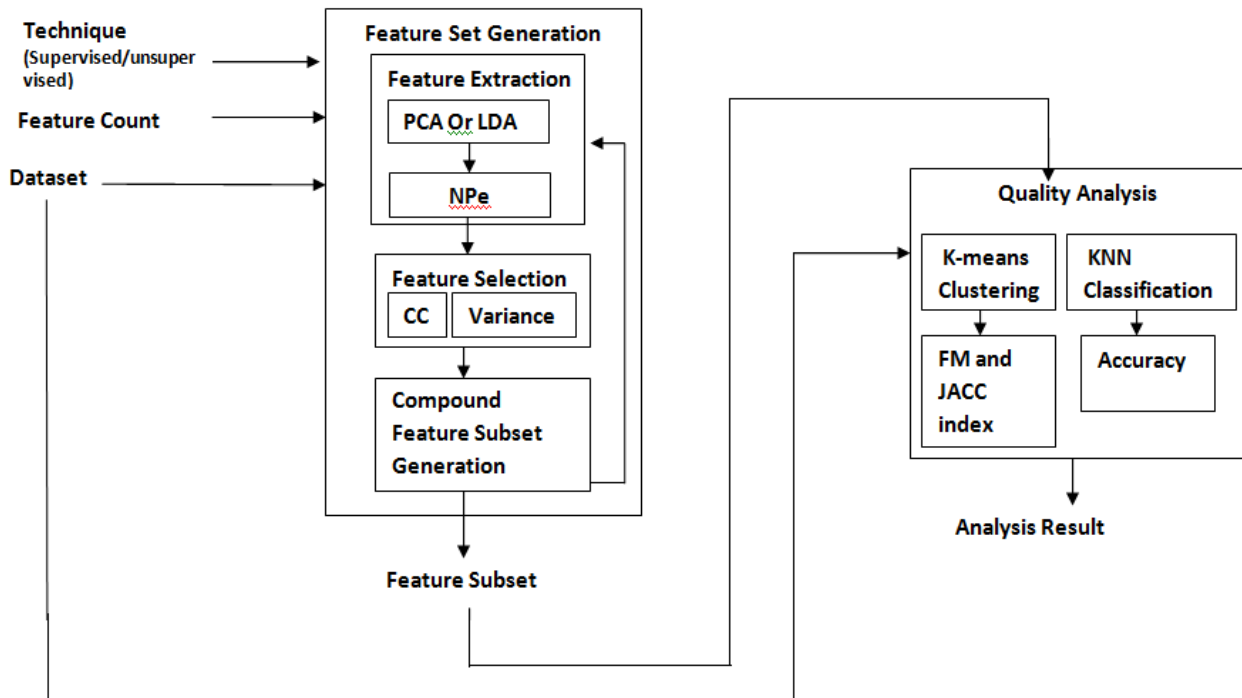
Technique (Supervised/unsupervised)

Feature Count

Dataset

Feature Set Generation

Feature Extraction

PCA Or LDA

NPe

Feature Selection

CC

Variance

Compound Feature Subset Generation

Feature Subset

Quality Analysis

K-means Clustering

KNN Classification

FM and JACC index

Accuracy

Analysis Result